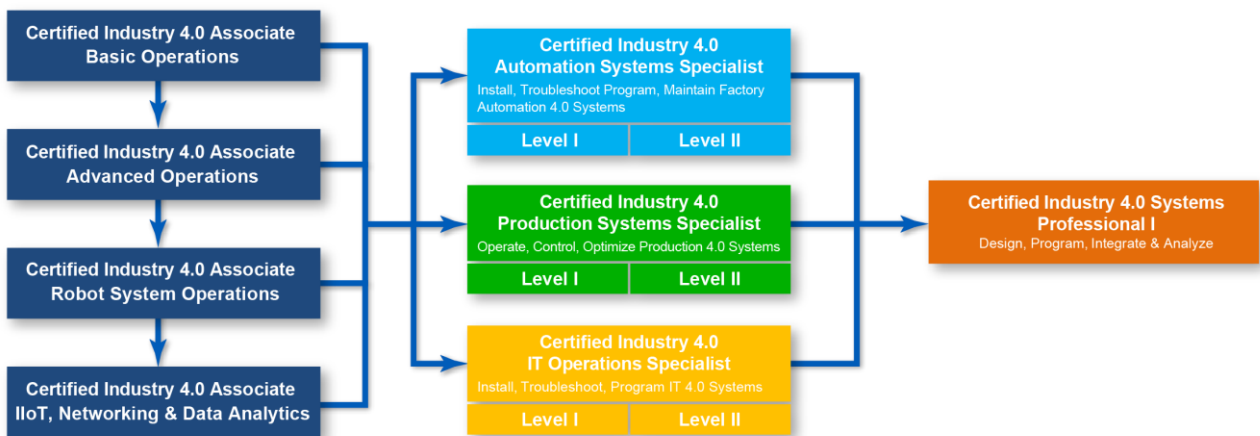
Certified Industry 4.0 Associate
Basic Operations

Certified Industry 4.0 Associate
Advanced Operations

Certified Industry 4.0 Associate
Robot System Operations

Certified Industry 4.0 Associate
IIoT, Networking & Data Analytics

Certified Industry 4.0
Automation Systems Specialist
Install, Troubleshoot Program, Maintain Factory Automation 4.0 Systems

| Level I | Level II |
|---|---|

Certified Industry 4.0
Production Systems Specialist
Operate, Control, Optimize Production 4.0 Systems

| Level I | Level II |
|---|---|

Certified Industry 4.0
IT Operations Specialist
Install, Troubleshoot, Program IT 4.0 Systems

| Level I | Level II |
|---|---|

Certified Industry 4.0 Systems
Professional I
Design, Program, Integrate & Analyze